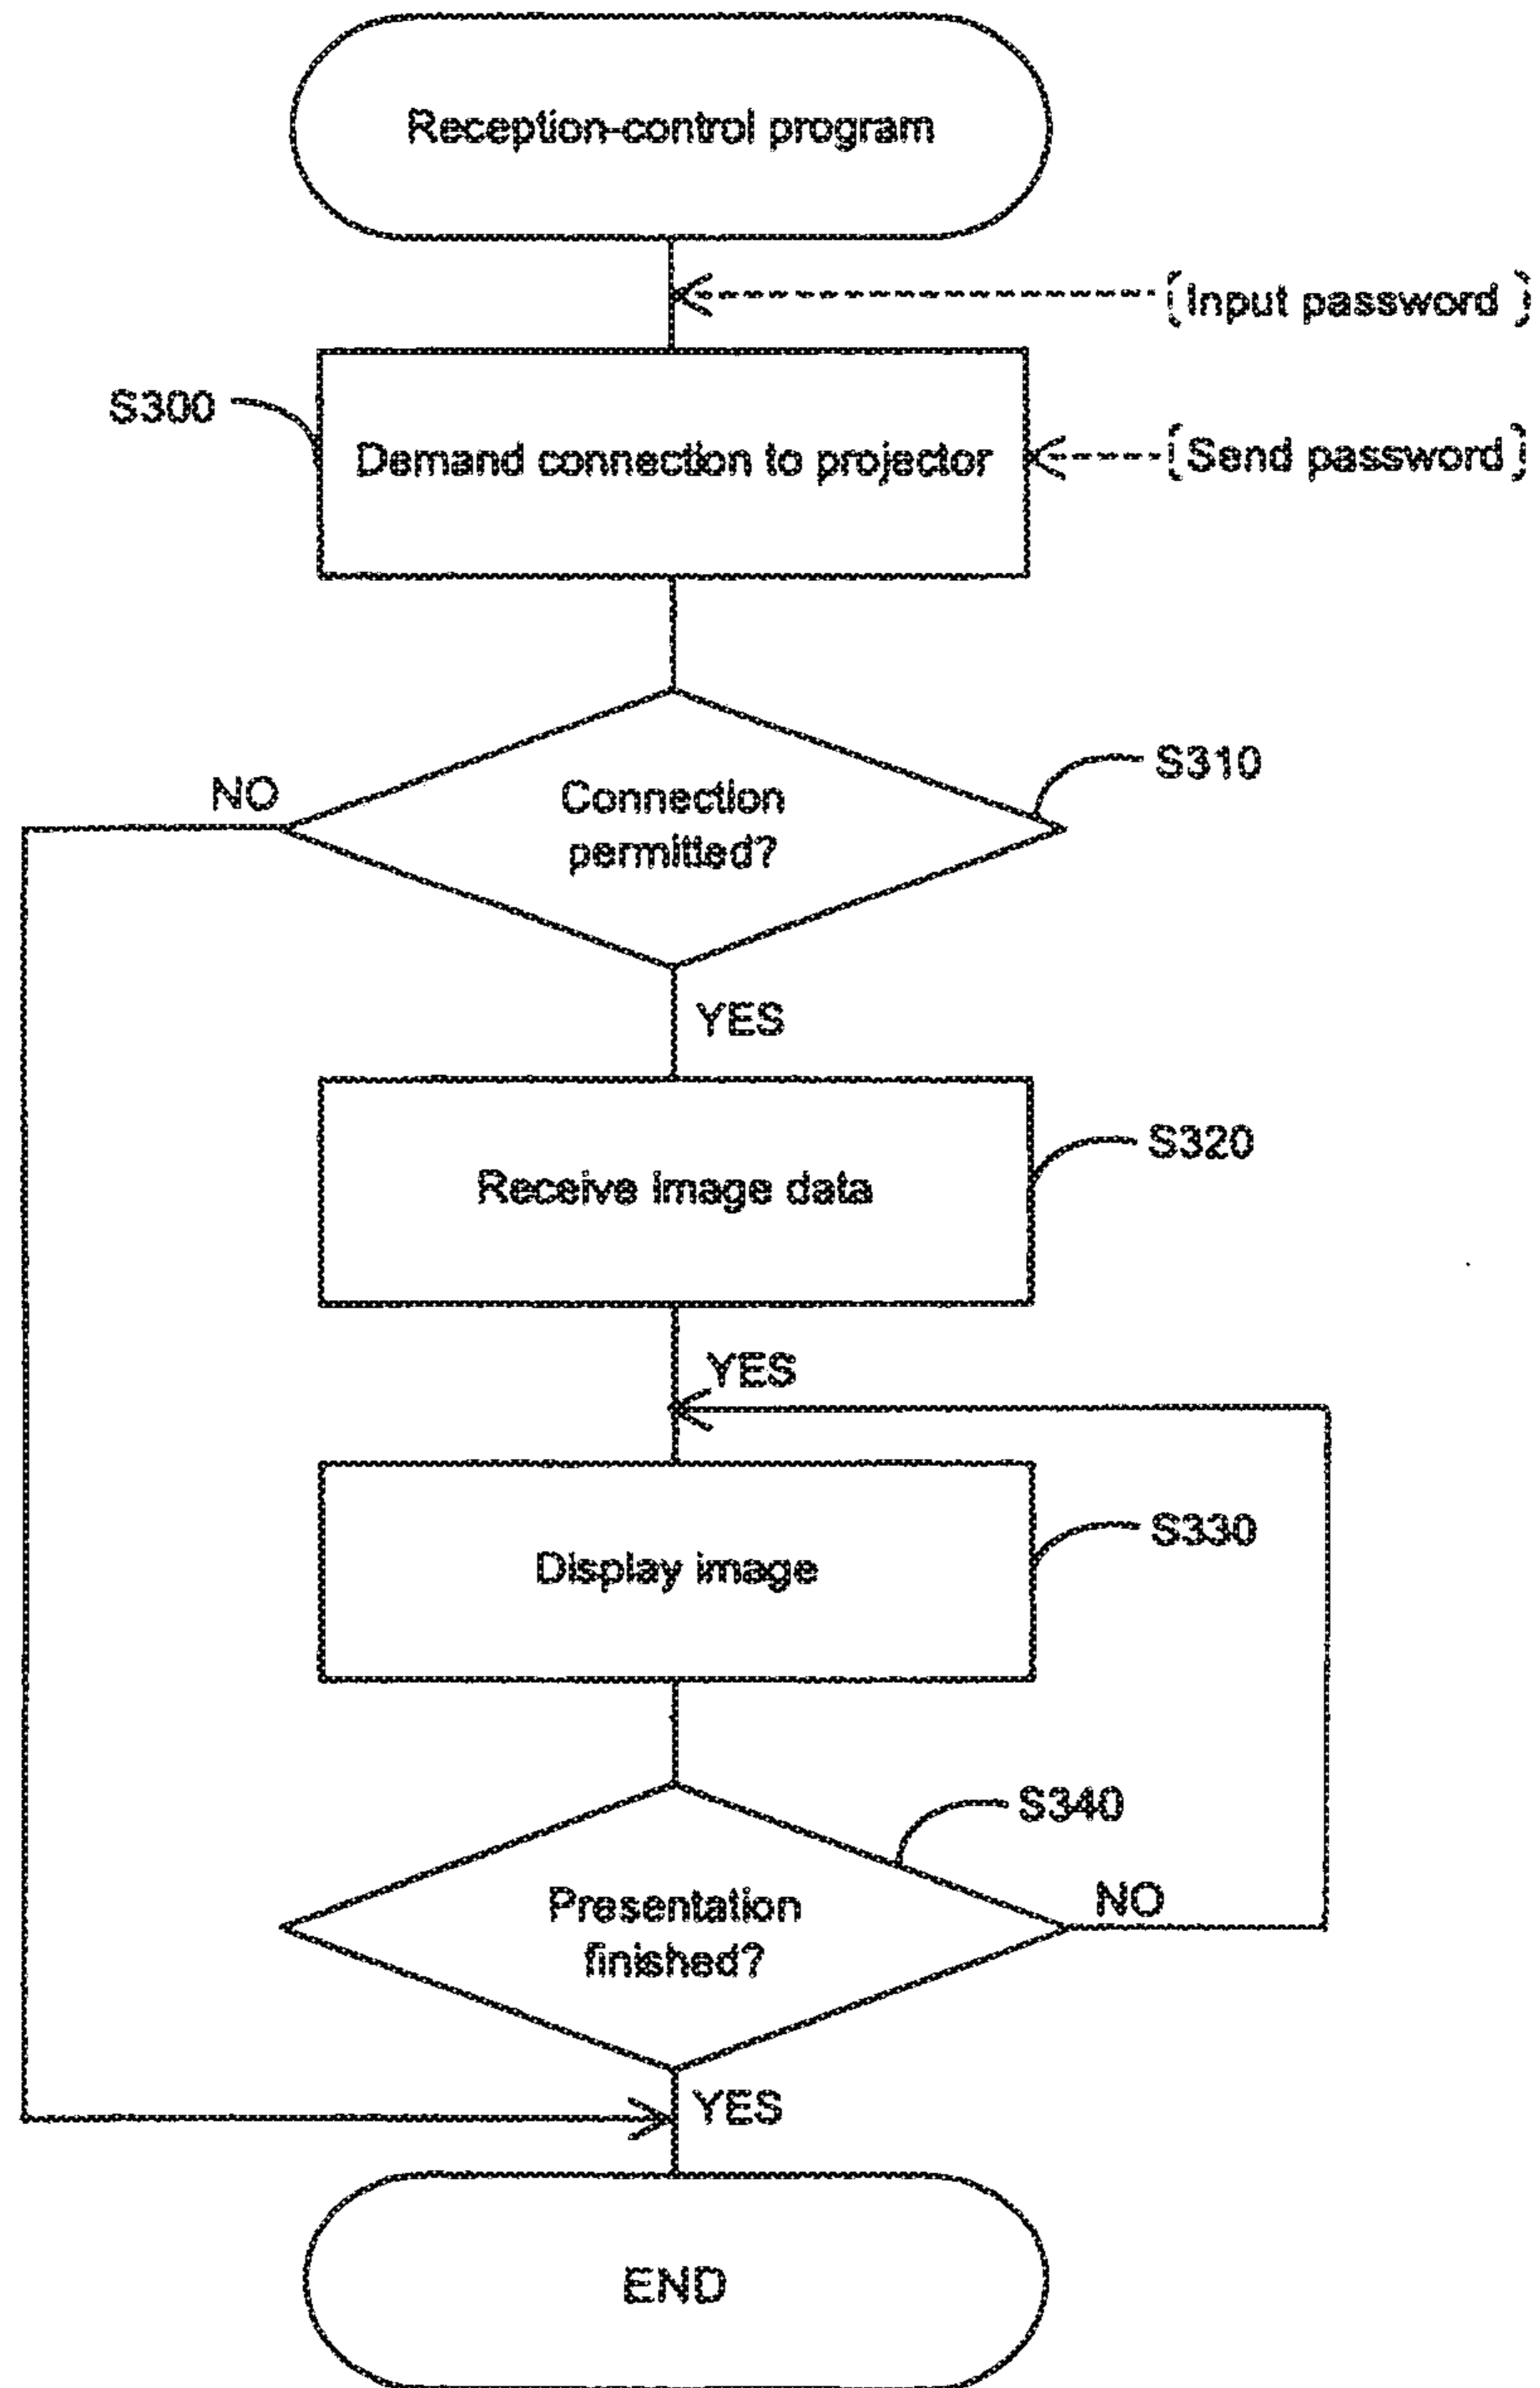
Reception-control program

{Input password}

S300

Demand connection to projector

{Send password}

NO

Connection permitted?

S310

YES

Receive image data

S320

YES

Display image

S330

S340

Presentation finished?

NO

YES

END